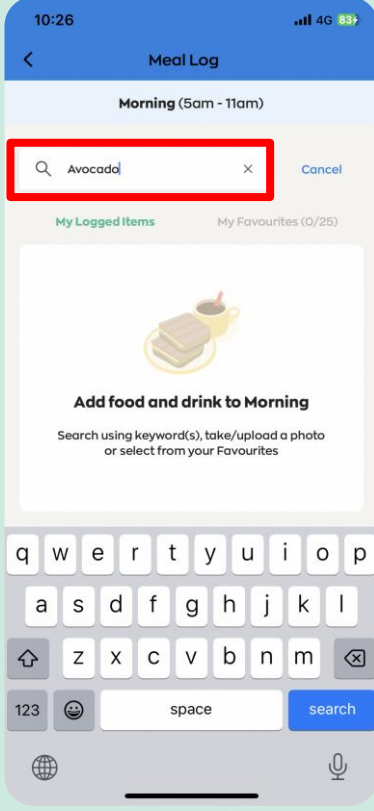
10:26
4G 83+

Meal Log

Morning (5am - 11am)

Avocado

Cancel

My Logged Items

My Favourites (0/25)

Add food and drink to Morning

Search using keyword(s), take/upload a photo or select from your Favourites

q w e r t y u i o p
a s d f g h j k l
z x c v b n m
123
space
search